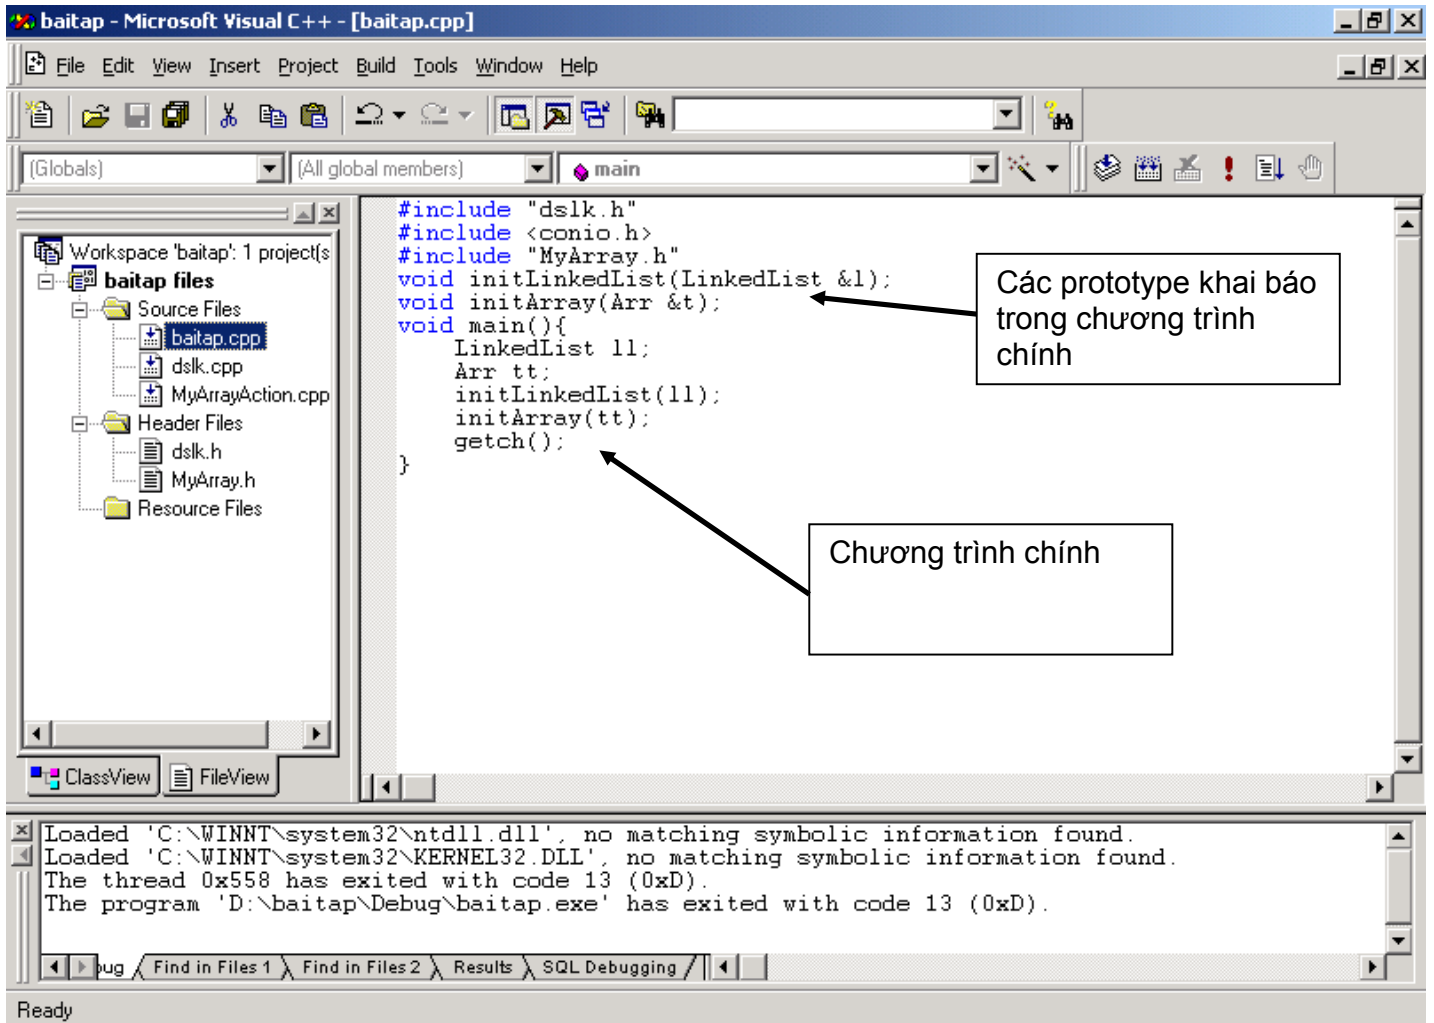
baitap - Microsoft Visual C++ - [baitap.cpp]

File Edit View Insert Project Build Tools Window Help

(Globals) (All global members) main

Workspace 'baitap': 1 project(s
baitap files
Source Files
baitap.cpp
dslk.cpp
MyArrayAction.cpp
Header Files
dslk.h
MyArray.h
Resource Files

ClassView FileView

#include "dslk.h"
#include <conio.h>
#include "MyArray.h"
void initLinkedList(LinkedList &l);
void initArray(Arr &t);
void main(){
LinkedList ll;
Arr tt;
initLinkedList(ll);
initArray(tt);
getch();
}

Các prototype khai báo trong chương trình chính

Chương trình chính

Loaded 'C:\WINNT\system32\ntdll.dll', no matching symbolic information found.
Loaded 'C:\WINNT\system32\KERNEL32.DLL', no matching symbolic information found.
The thread 0x558 has exited with code 13 (0xD).
The program 'D:\baitap\Debug\baitap.exe' has exited with code 13 (0xD).

bug Find in Files 1 Find in Files 2 Results SQL Debugging

Ready